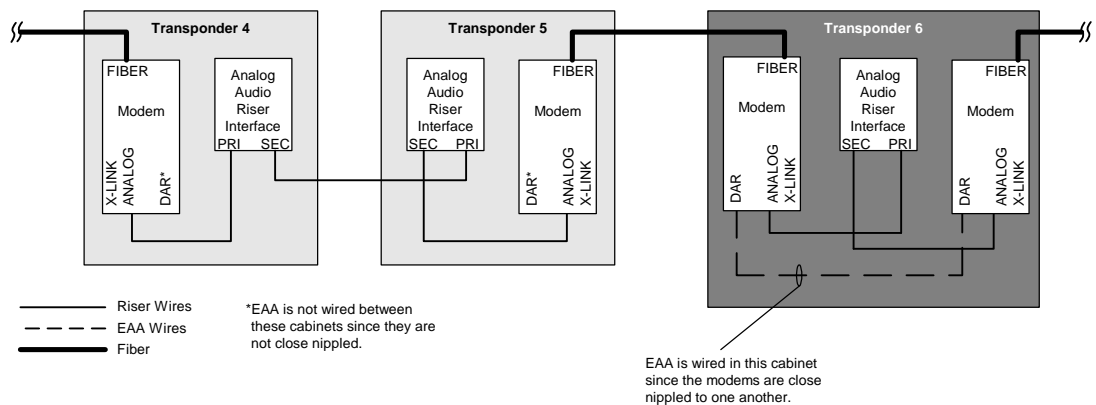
Transponder 4

FIBER

Modem

X-LINK
ANALOG

DAR*

Analog Audio Riser Interface

PRI SEC

Transponder 5

Analog Audio Riser Interface

SEC PRI

FIBER

Modem

DAR*

ANALOG
X-LINK

Transponder 6

FIBER

Modem

DAR

ANALOG
X-LINK

Analog Audio Riser Interface

SEC PRI

FIBER

Modem

DAR

ANALOG
X-LINK

Riser Wires
EAA Wires
Fiber

*EAA is not wired between these cabinets since they are not close nippled.

EAA is wired in this cabinet since the modems are close nippled to one another.